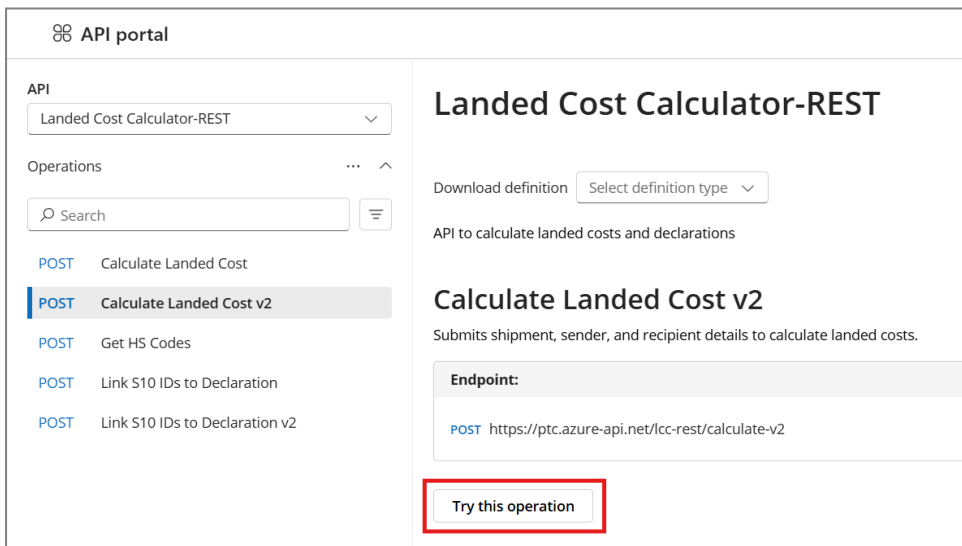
API portal

API

Landed Cost Calculator-REST

Operations ...

Search

POST Calculate Landed Cost

POST Calculate Landed Cost v2

POST Get HS Codes

POST Link S10 IDs to Declaration

POST Link S10 IDs to Declaration v2

Landed Cost Calculator-REST

Download definition Select definition type

API to calculate landed costs and declarations

Calculate Landed Cost v2

Submits shipment, sender, and recipient details to calculate landed costs.

Endpoint:

POST https://ptc.azure-api.net/lcc-rest/calculate-v2

Try this operation